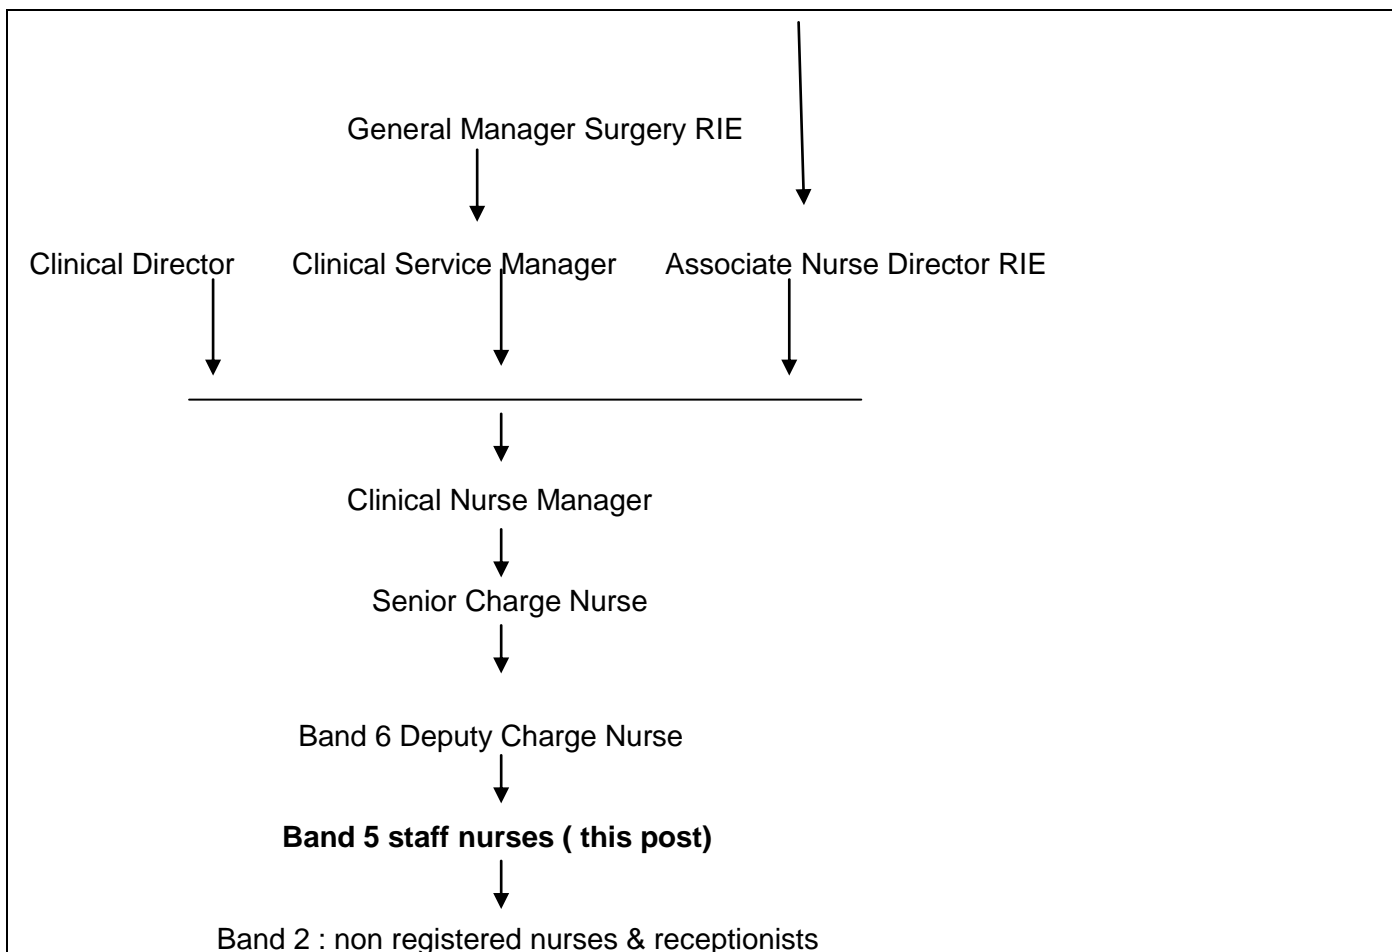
General Manager Surgery RIE

Clinical Director

Clinical Service Manager

Associate Nurse Director RIE

Clinical Nurse Manager

Senior Charge Nurse

Band 6 Deputy Charge Nurse

**Band 5 staff nurses ( this post)**

Band 2 : non registered nurses & receptionists